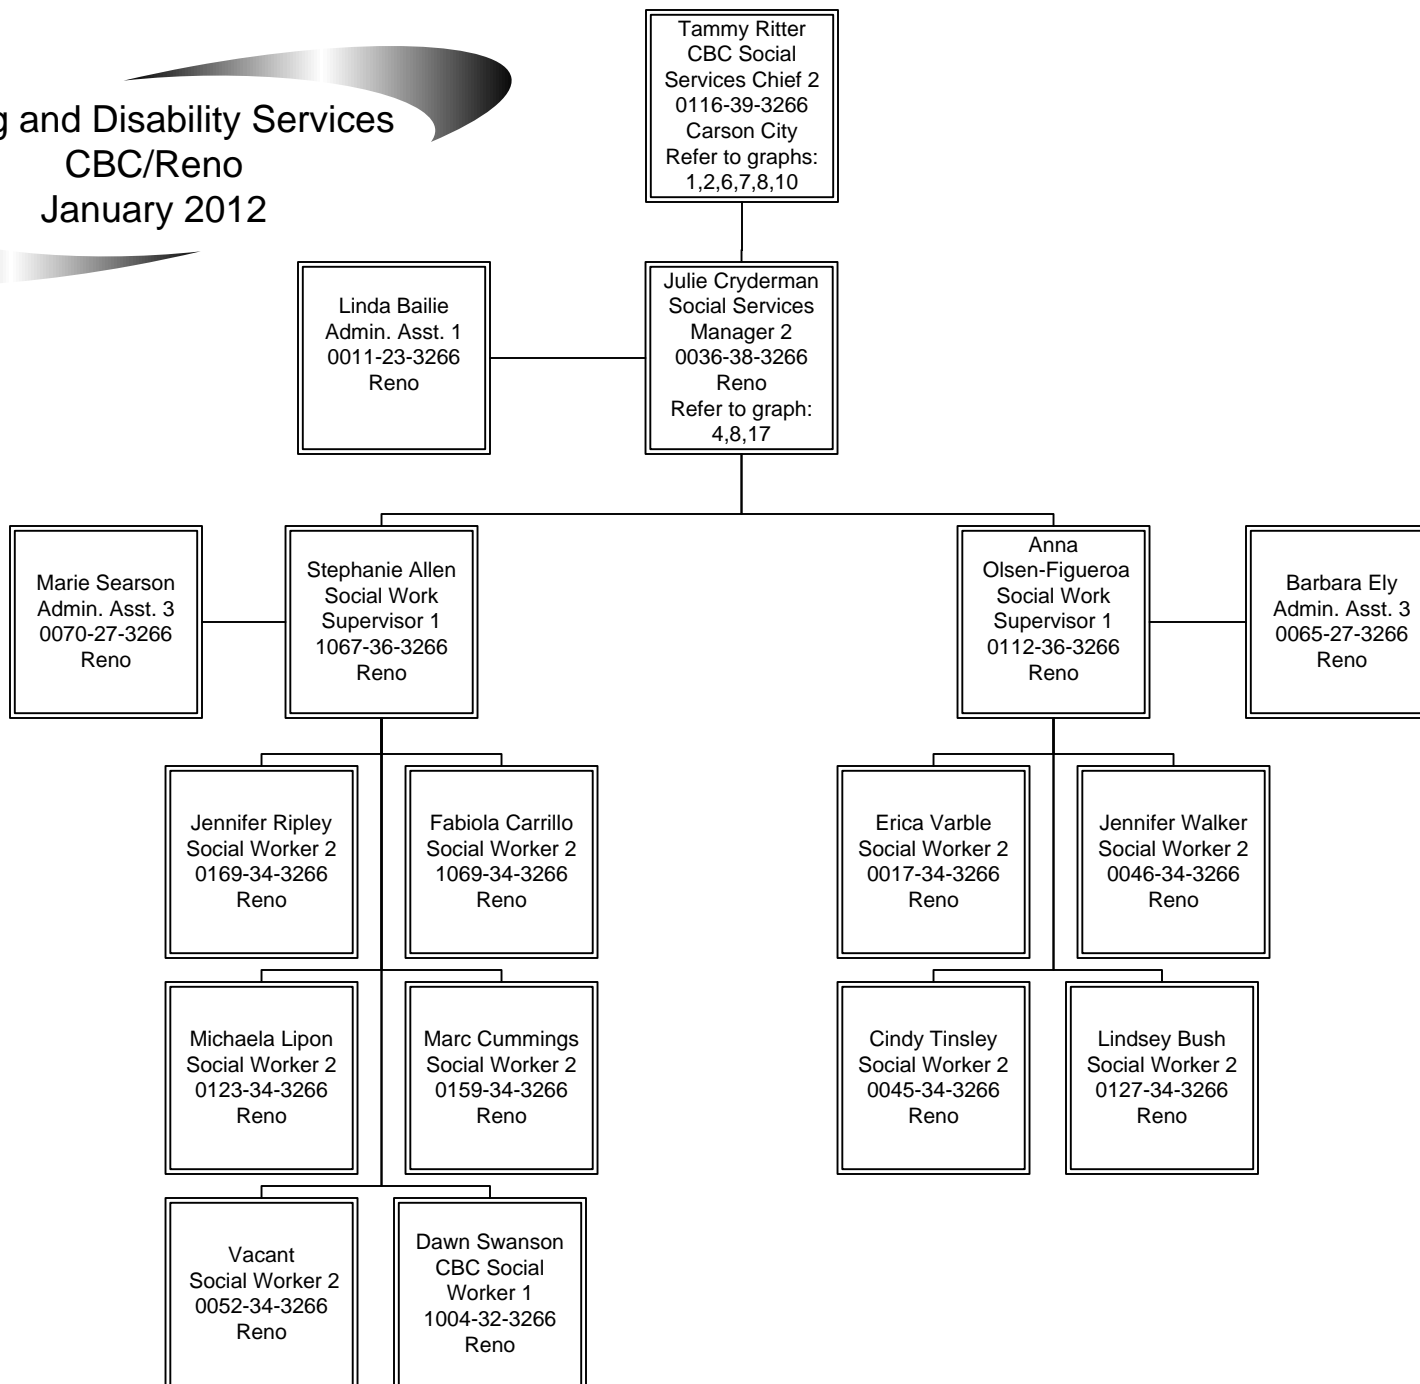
g and Disability Services
CBC/Reno
January 2012

Tammy Ritter
CBC Social Services Chief 2
0116-39-3266
Carson City
Refer to graphs: 1,2,6,7,8,10

Linda Bailie
Admin. Asst. 1
0011-23-3266
Reno

Julie Cryderman
Social Services Manager 2
0036-38-3266
Reno
Refer to graph: 4,8,17

Marie Searson
Admin. Asst. 3
0070-27-3266
Reno

Stephanie Allen
Social Work Supervisor 1
1067-36-3266
Reno

Anna Olsen-Figueroa
Social Work Supervisor 1
0112-36-3266
Reno

Barbara Ely
Admin. Asst. 3
0065-27-3266
Reno

Jennifer Ripley
Social Worker 2
0169-34-3266
Reno

Fabiola Carrillo
Social Worker 2
1069-34-3266
Reno

Erica Varble
Social Worker 2
0017-34-3266
Reno

Jennifer Walker
Social Worker 2
0046-34-3266
Reno

Michaela Lipon
Social Worker 2
0123-34-3266
Reno

Marc Cummings
Social Worker 2
0159-34-3266
Reno

Cindy Tinsley
Social Worker 2
0045-34-3266
Reno

Lindsey Bush
Social Worker 2
0127-34-3266
Reno

Vacant
Social Worker 2
0052-34-3266
Reno

Dawn Swanson
CBC Social Worker 1
1004-32-3266
Reno